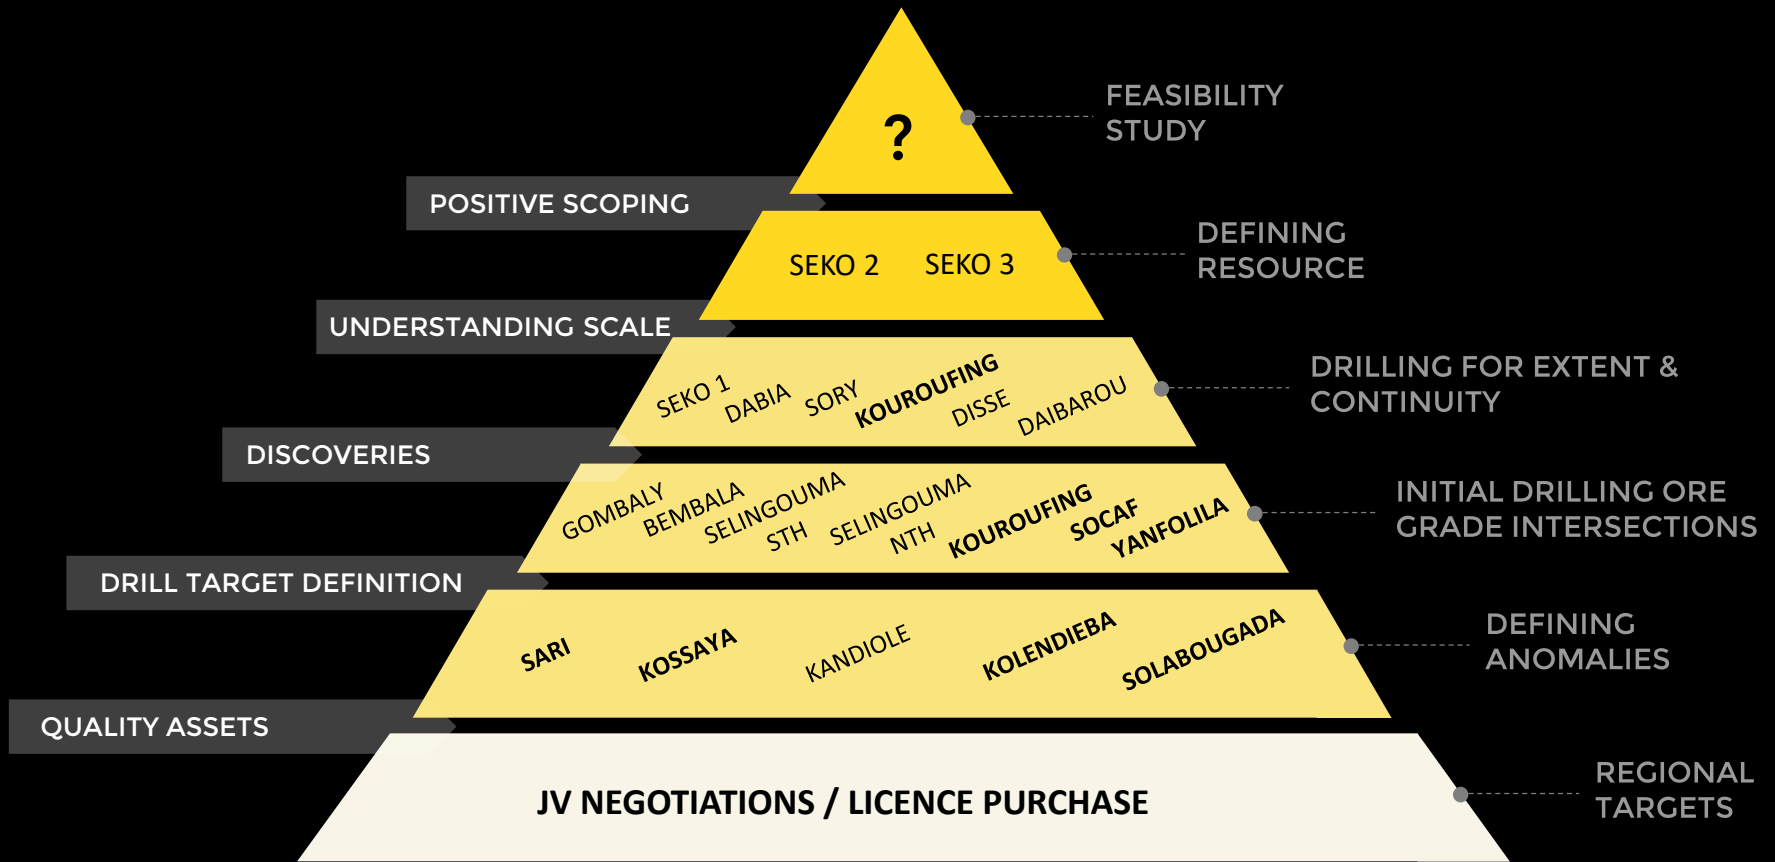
?

FEASIBILITY STUDY

POSITIVE SCOPING

SEKO 2 SEKO 3

DEFINING RESOURCE

UNDERSTANDING SCALE

SEKO 1 DABIA SORY KOUROUFING DISSE DAIBAROU

DRILLING FOR EXTENT & CONTINUITY

DISCOVERIES

GOMBALY BEMBALA SELINGOUMA STH SELINGOUMA NTH KOUROUFING SOCAF YANFOLILA

INITIAL DRILLING ORE GRADE INTERSECTIONS

DRILL TARGET DEFINITION

SARI KOSSAYA KANDIOLE KOLENDIEBA SOLABOUGADA

DEFINING ANOMALIES

QUALITY ASSETS

JV NEGOTIATIONS / LICENCE PURCHASE

REGIONAL TARGETS